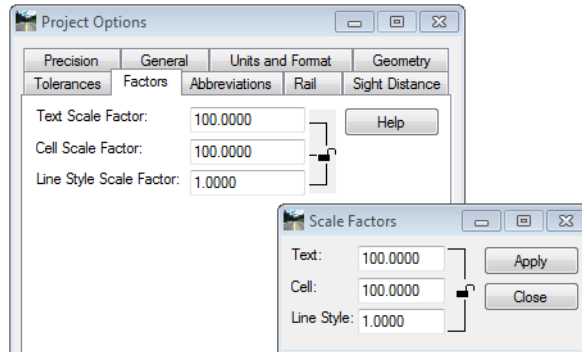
Project Options

Precision | General | Units and Format | Geometry
Tolerances | Factors | Abbreviations | Rail | Sight Distance

Text Scale Factor: 100.0000
Cell Scale Factor: 100.0000
Line Style Scale Factor: 1.0000

Help

Scale Factors

Text: 100.0000
Cell: 100.0000
Line Style: 1.0000

Apply
Close